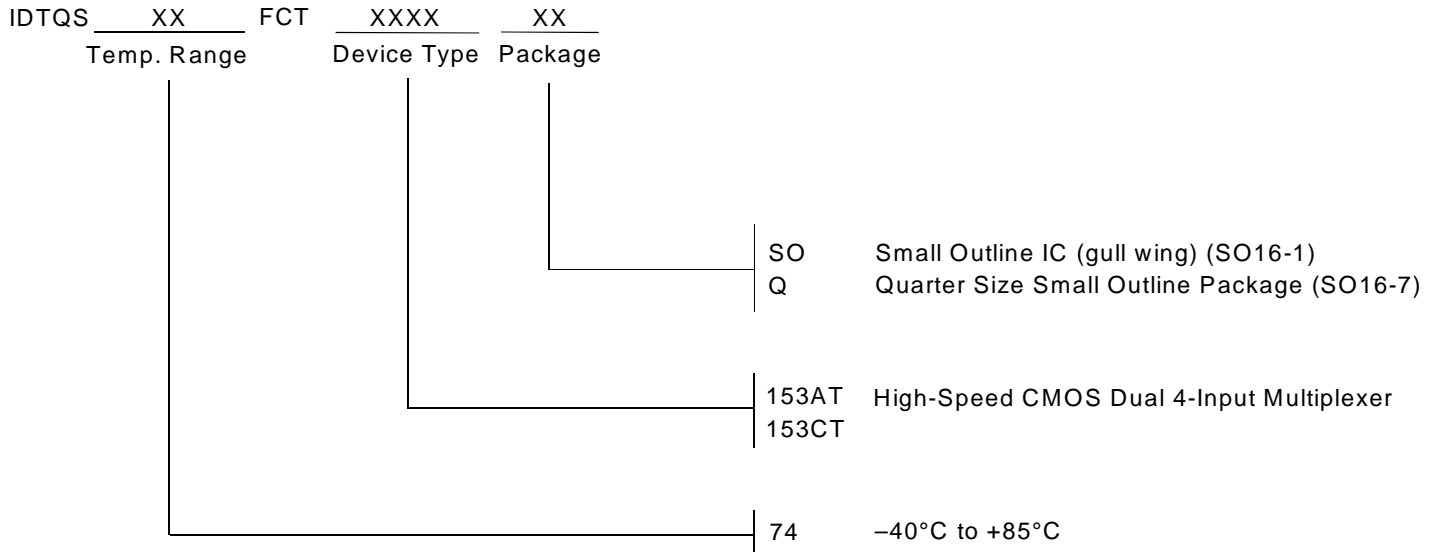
IDTQS XX FCT XXXX XX
Temp. Range Device Type Package

SO Small Outline IC (gull wing) (SO16-1)
Q Quarter Size Small Outline Package (SO16-7)

153AT High-Speed CMOS Dual 4-Input Multiplexer
153CT

74 –40°C to +85°C